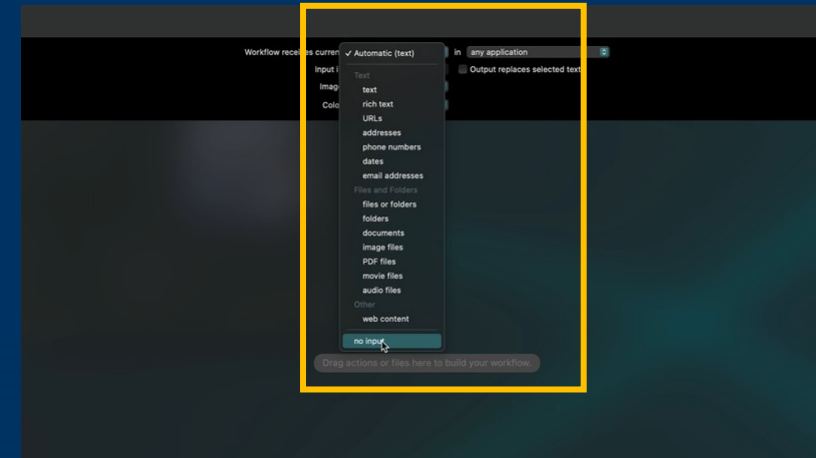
Workflow receives curren
Input i
Imag
Colo

✓ Automatic (text)
Text
text
rich text
URLs
addresses
phone numbers
dates
email addresses
Files and Folders
files or folders
folders
documents
image files
PDF files
movie files
audio files
Other
web content
no input

in any application
Output replaces selected text

Drag actions or files here to build your workflow.